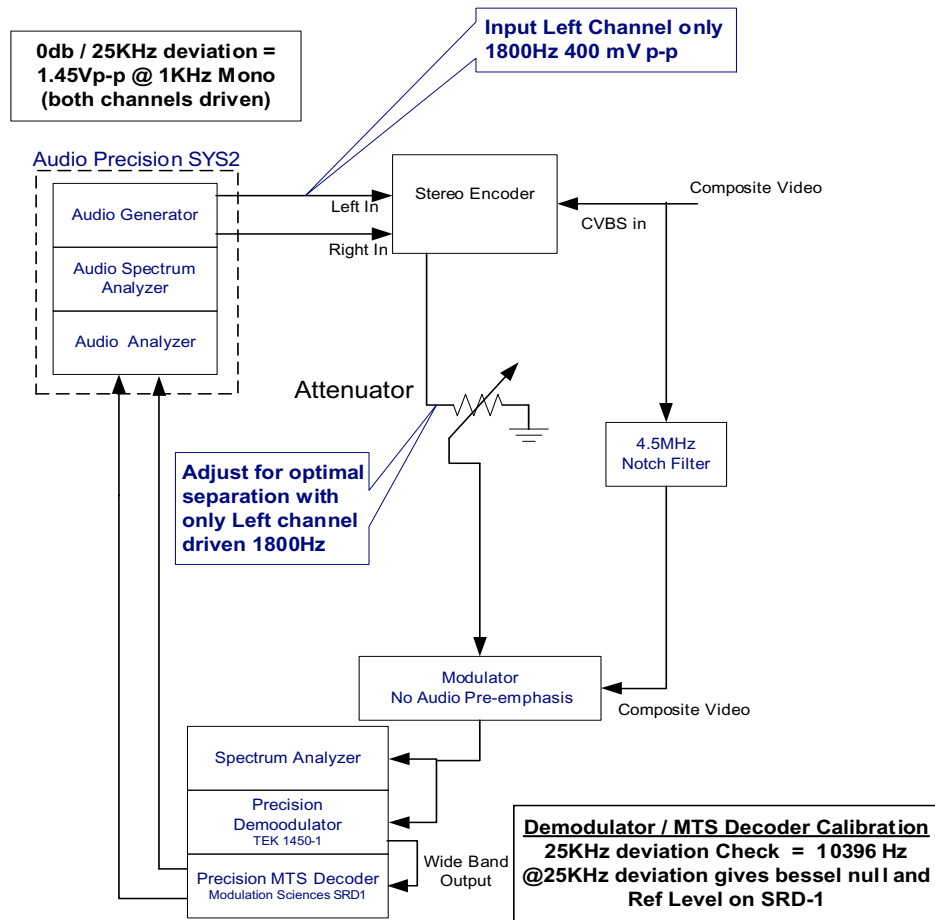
0db / 25KHz deviation = 1.45Vp-p @ 1KHz Mono (both channels driven)

Input Left Channel only 1800Hz 400 mV p-p

Audio Precision SYS2

Audio Generator

Audio Spectrum Analyzer

Audio Analyzer

Left In

Right In

Stereo Encoder

CVBS in

Composite Video

Attenuator

Adjust for optimal separation with only Left channel driven 1800Hz

4.5MHz Notch Filter

Modulator
No Audio Pre-emphasis

Composite Video

Spectrum Analyzer

Precision Demoodulator
TEK 1450-1

Precision MTS Decoder
Modulation Sciences SRD1

Wide Band Output

Demodulator / MTS Decoder Calibration
25KHz deviation Check = 10396 Hz
@25KHz deviation gives bessel null and Ref Level on SRD-1